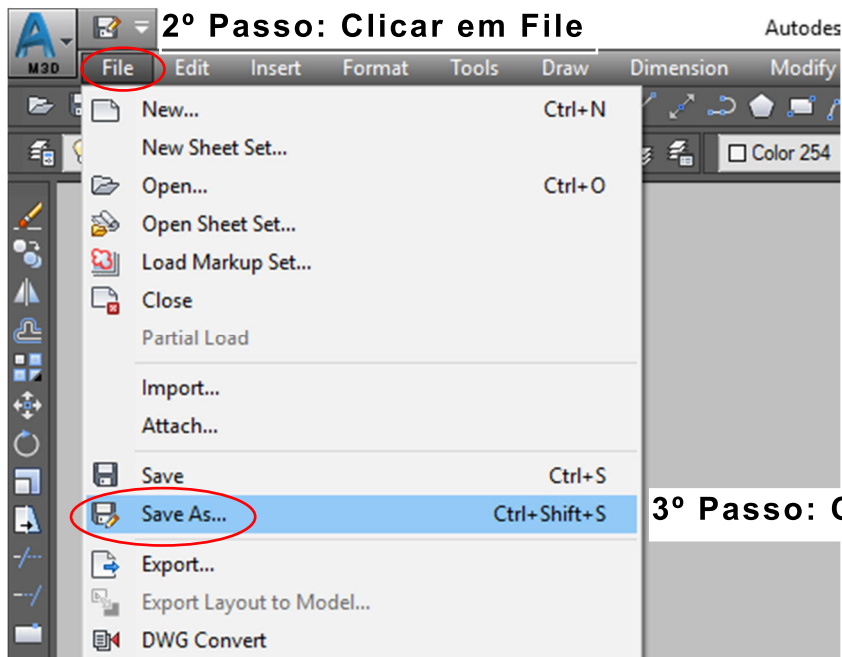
M3D

2º Passo: Clicar em File

Autodes

File Edit Insert Format Tools Draw Dimension Modify

Color 254

New... Ctrl+N

New Sheet Set...

Open... Ctrl+O

Open Sheet Set...

Load Markup Set...

Close

Partial Load

Import...

Attach...

Save Ctrl+S

Save As... Ctrl+Shift+S

3º Passo: C

Export...

Export Layout to Model...

DWG Convert